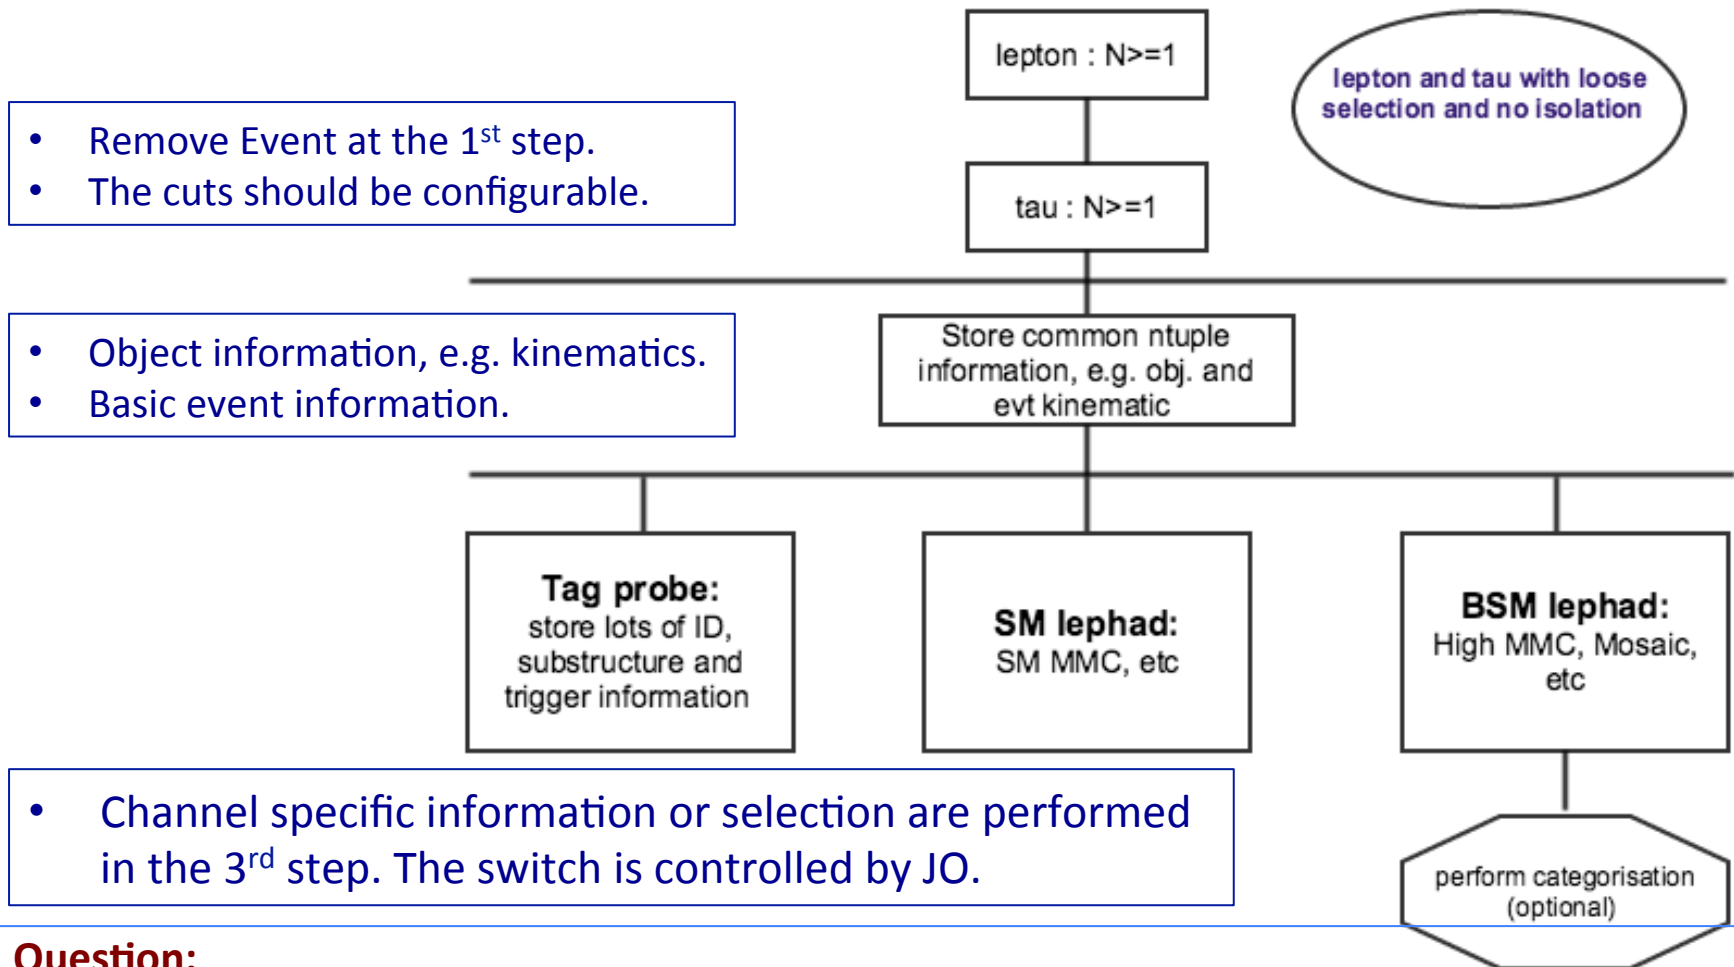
lepton : N>=1

lepton and tau with loose selection and no isolation

- Remove Event at the 1$^{st}$ step.
- The cuts should be configurable.

tau : N>=1

- Object information, e.g. kinematics.
- Basic event information.

Store common ntuple information, e.g. obj. and evt kinematic

**Tag probe:** store lots of ID, substructure and trigger information

**SM lephad:** SM MMC, etc

**BSM lephad:** High MMC, Mosaic, etc

- Channel specific information or selection are performed in the 3$^{rd}$ step. The switch is controlled by JO.

perform categorisation (optional)

Question: